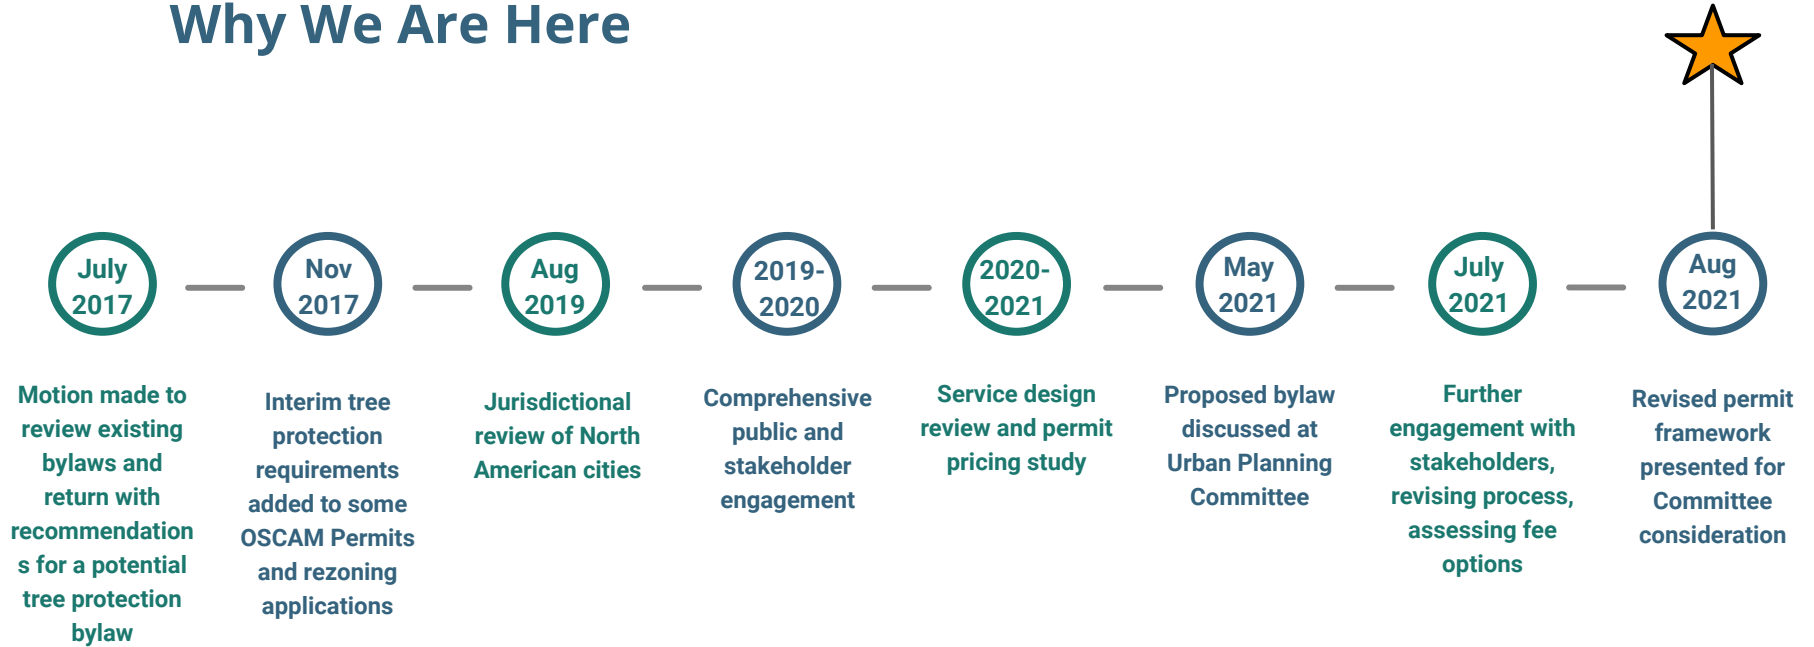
Why We Are Here

July 2017

Motion made to review existing bylaws and return with recommendation s for a potential tree protection bylaw

Nov 2017

Interim tree protection requirements added to some OSCAM Permits and rezoning applications

Aug 2019

Jurisdictional review of North American cities

2019-2020

Comprehensive public and stakeholder engagement

2020-2021

Service design review and permit pricing study

May 2021

Proposed bylaw discussed at Urban Planning Committee

July 2021

Further engagement with stakeholders, revising process, assessing fee options

Aug 2021

Revised permit framework presented for Committee consideration